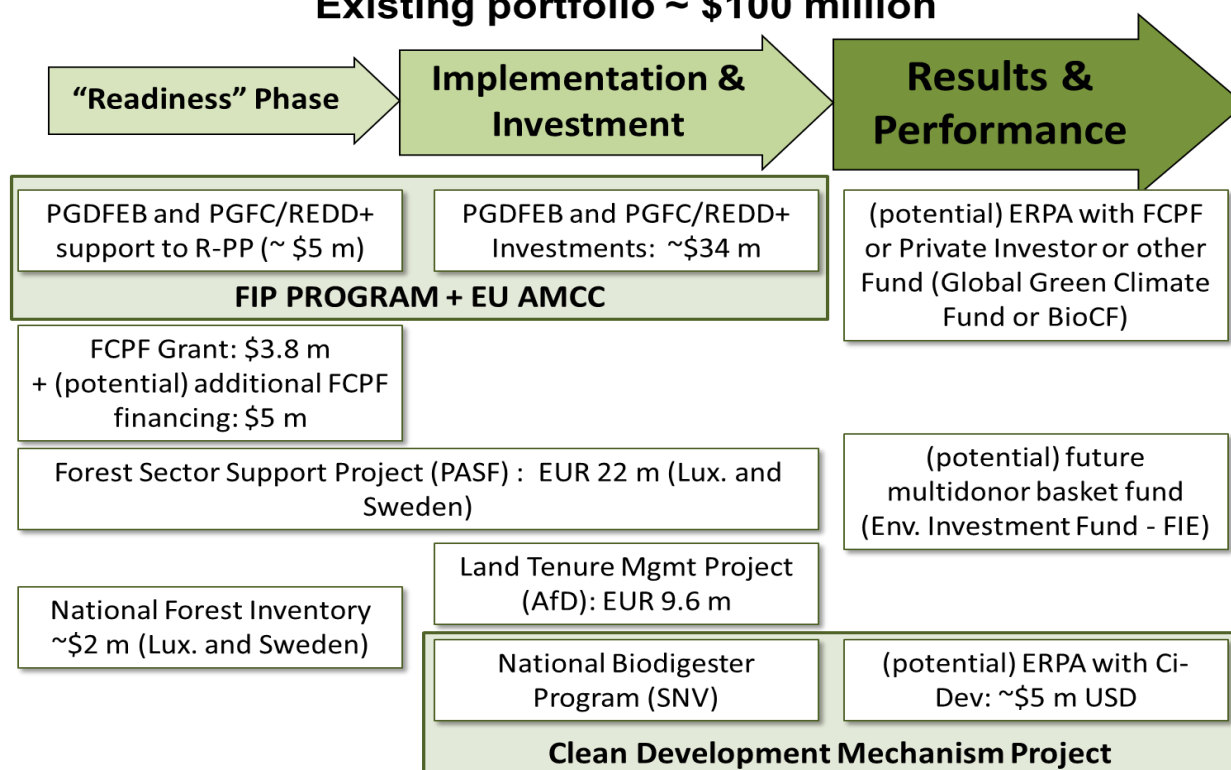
Existing portfolio ~ \$100 million

"Readiness" Phase

Implementation & Investment

Results & Performance

PGDFEB and PGFC/REDD+ support to R-PP (~ \$5 m)

PGDFEB and PGFC/REDD+ Investments: ~\$34 m

FIP PROGRAM + EU AMCC

(potential) ERPA with FCPF or Private Investor or other Fund (Global Green Climate Fund or BioCF)

FCPF Grant: \$3.8 m + (potential) additional FCPF financing: \$5 m

Forest Sector Support Project (PASF) : EUR 22 m (Lux. and Sweden)

(potential) future multidonor basket fund (Env. Investment Fund - FIE)

Land Tenure Mgmt Project (AfD): EUR 9.6 m

National Forest Inventory ~\$2 m (Lux. and Sweden)

National Biodigester Program (SNV)

(potential) ERPA with Ci-Dev: ~\$5 m USD

Clean Development Mechanism Project